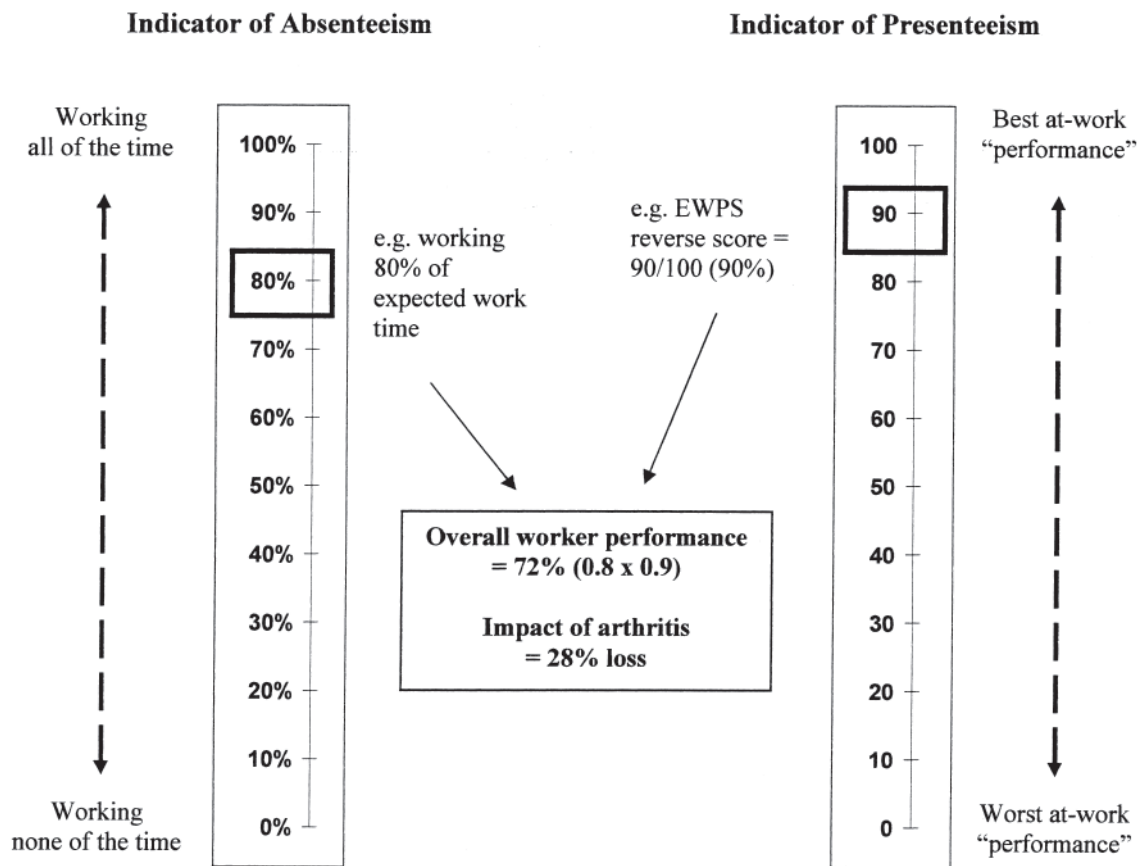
Indicator of Absenteeism

Indicator of Presenteeism

Working all of the time

100%
90%
80%
70%
60%
50%
40%
30%
20%
10%
0%

Working none of the time

e.g. working 80% of expected work time

e.g. EWPS reverse score = 90/100 (90%)

**Overall worker performance = 72% (0.8 x 0.9)**

**Impact of arthritis = 28% loss**

Best at-work "performance"

100
90
80
70
60
50
40
30
20
10
0

Worst at-work "performance"